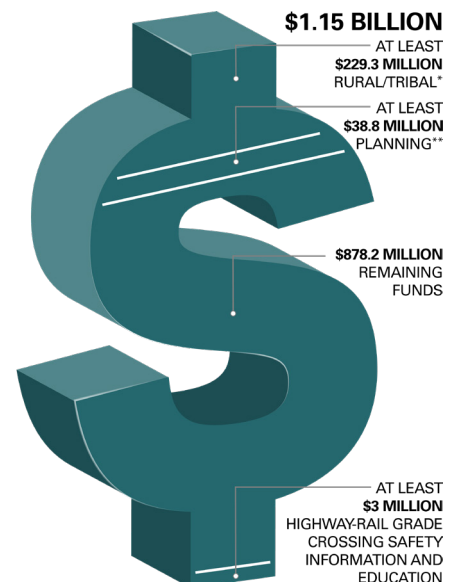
$1.15 BILLION

AT LEAST
$229.3 MILLION
RURAL/TRIBAL*

AT LEAST
$38.8 MILLION
PLANNING**

$878.2 MILLION
REMAINING
FUNDS

AT LEAST
$3 MILLION
HIGHWAY-RAIL GRADE
CROSSING SAFETY
INFORMATION AND
EDUCATION